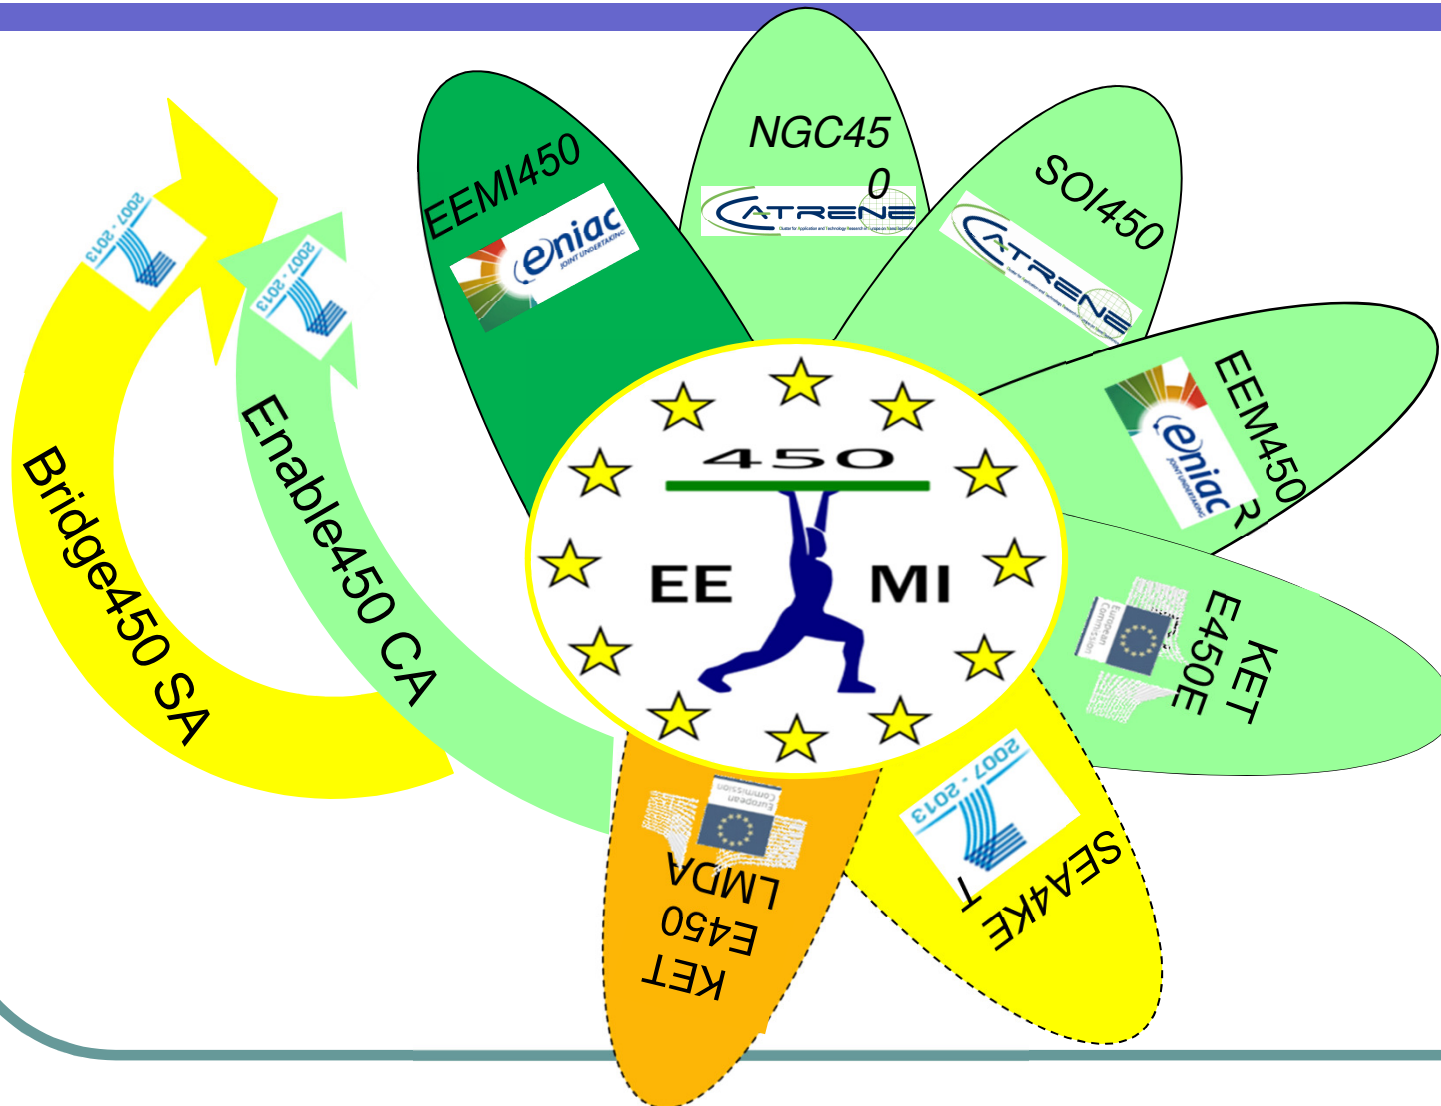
EEMI450

eniac
JOINT UNDERTAKING

NGC450

CATRENE

SOI450

CATRENE

EEM450R

eniac
JOINT UNDERTAKING

KET E450E

European Commission

SEA4KET

2007 - 2013

KET E450 LMDA

European Commission

Enable450 CA

2007 - 2013

Bridge450 SA

2007 - 2013

450

EE MI